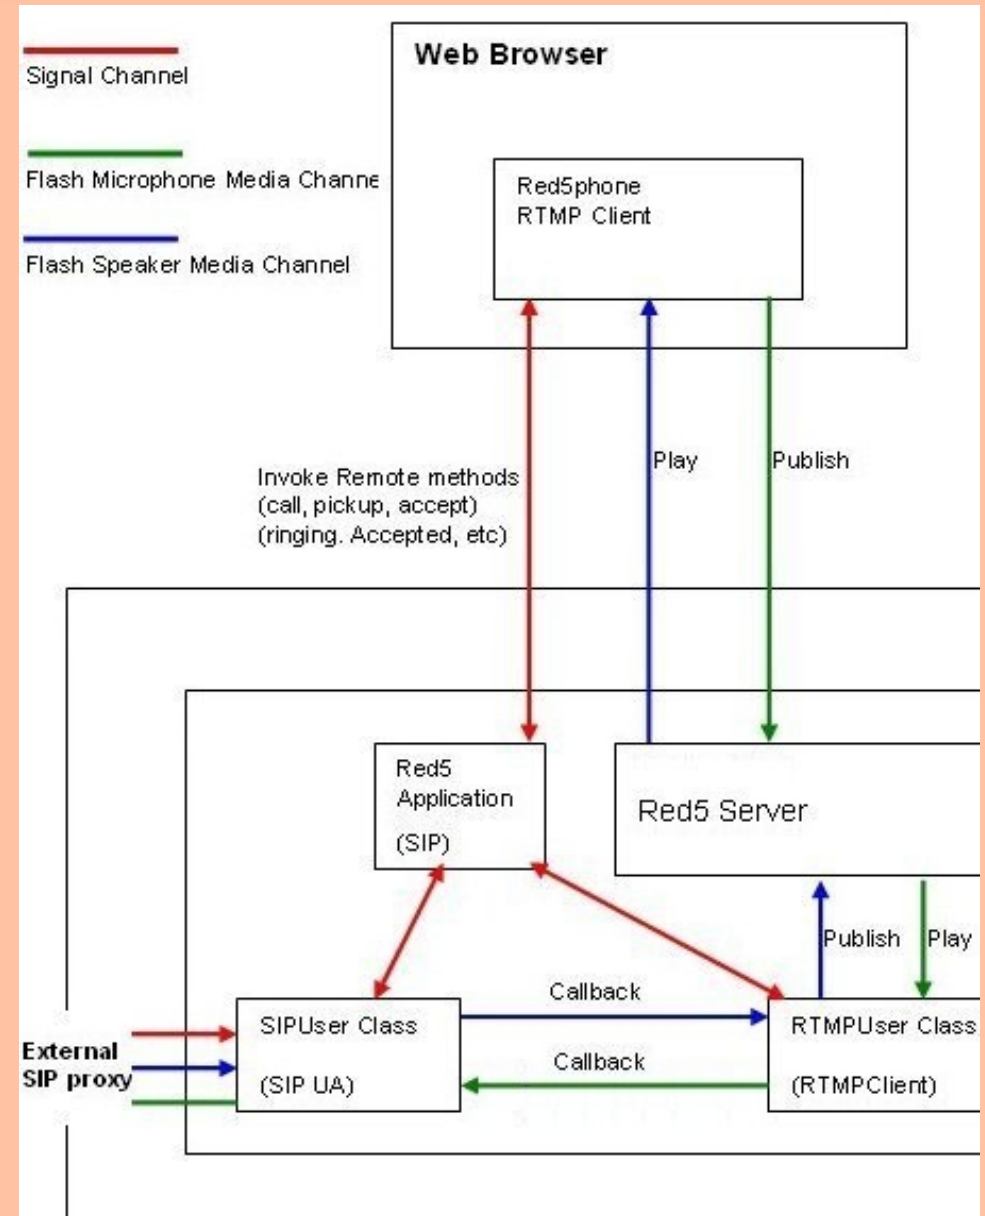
Signal Channel

Flash Microphone Media Channe

Flash Speaker Media Channel

Web Browser

Red5phone
RTMP Client

Invoke Remote methods
(call, pickup, accept)
(ringing. Accepted, etc)

Play

Publish

Red5
Application

(SIP)

Red5 Server

Publish

Play

Callback

SIPUser Class

(SIP UA)

RTMPUser Class

(RTMPClient)

Callback

External
SIP proxy